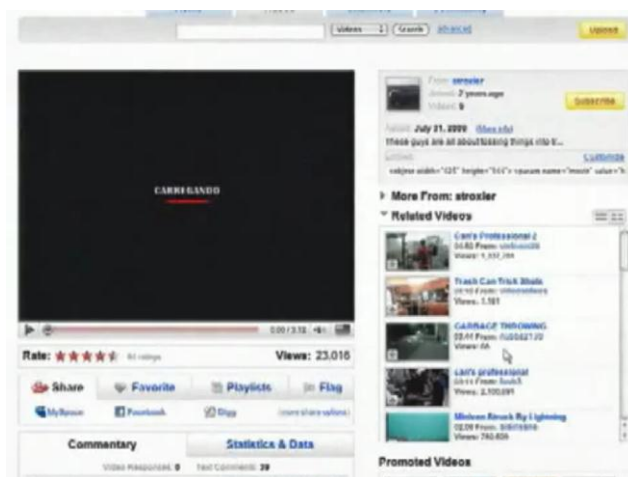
Videos Search advanced

Upload

CARREGANDO

0:00 / 3:13

Rate: ★★★★★ 84 ratings

Views: 23.016

Share

Favorite

Playlists

Flag

MySpace

Facebook

Digg

(more share options)

Commentary

Statistics & Data

Video Responses: 0 Text Comments: 39

From: stroxler

Joined: 2 years ago

Videos: 9

Subscribe

Added: July 21, 2008 (More info)

These guys are all about tossing things into t...

Embed

Customize

<object width="425" height="344"><param name="movie" value="h

More From: stroxler

Related Videos

Cam's Professional 2

04:03 From: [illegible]

Views: 1,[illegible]

Trash Can Trick Shots

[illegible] From: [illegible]

Views: 1.181

GARBAGE THROWING

02:41 From: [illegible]

Views: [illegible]

Cam's professional

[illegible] From: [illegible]

Views: 2,100,891

Minivan Struck By Lightning

02:09 From: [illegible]

Views: 780,608

Promoted Videos